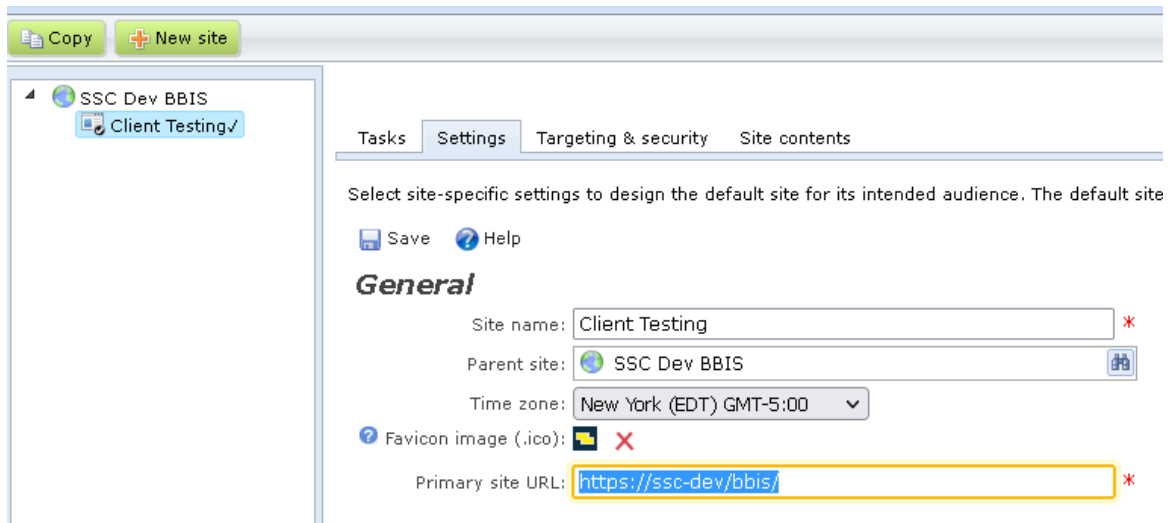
Copy New site

SSC Dev BBIS
Client Testing✓

Tasks Settings Targeting & security Site contents

Select site-specific settings to design the default site for its intended audience. The default site

Save Help

General

Site name: Client Testing *

Parent site: SSC Dev BBIS

Time zone: New York (EDT) GMT-5:00

Favicon image (.ico):

Primary site URL: https://ssc-dev/bbis/ *